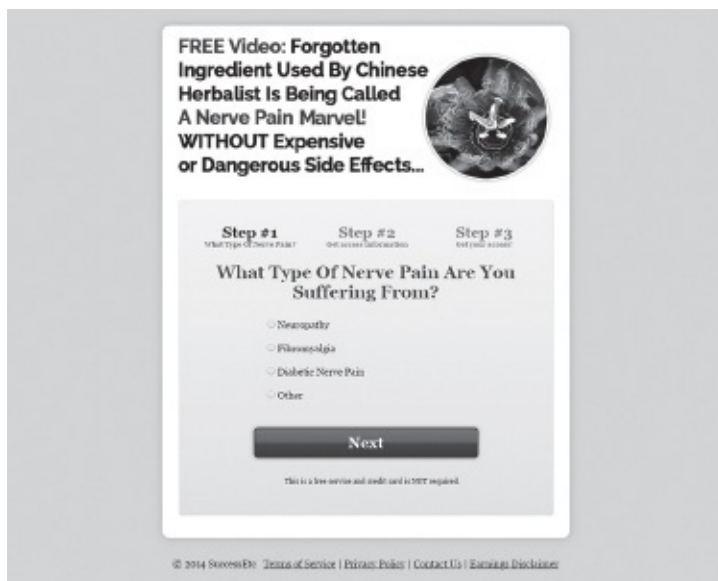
FREE Video: Forgotten Ingredient Used By Chinese Herbalist Is Being Called A Nerve Pain Marvel! WITHOUT Expensive or Dangerous Side Effects...

Step #1
What Type Of Nerve Pain?

Step #2
Get access information

Step #3
Get your access!

What Type Of Nerve Pain Are You Suffering From?

Neuropathy

Fibromyalgia

Diabetic Nerve Pain

Other

Next

This is a free service and credit card is NOT required.

© 2014 SuccessEtc Terms of Service | Privacy Policy | Contact Us | Earnings Disclaimer